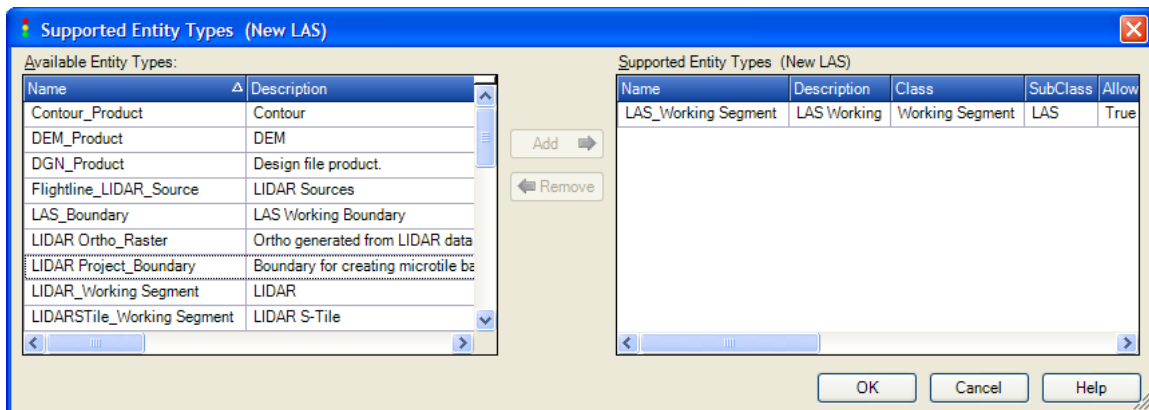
Supported Entity Types (New LAS)

Available Entity Types:

| Name | Description |
|---|---|
| Contour_Product | Contour |
| DEM_Product | DEM |
| DGN_Product | Design file product. |
| Flightline_LIDAR_Source | LIDAR Sources |
| LAS_Boundary | LAS Working Boundary |
| LIDAR Ortho_Raster | Ortho generated from LIDAR data |
| LIDAR Project_Boundary | Boundary for creating microtile ba |
| LIDAR_Working Segment | LIDAR |
| LIDARSTile_Working Segment | LIDAR S-Tile |

Add
Remove

Supported Entity Types (New LAS)

| Name | Description | Class | SubClass | Allow |
|---|---|---|---|---|
| LAS_Working Segment | LAS Working | Working Segment | LAS | True |

OK Cancel Help